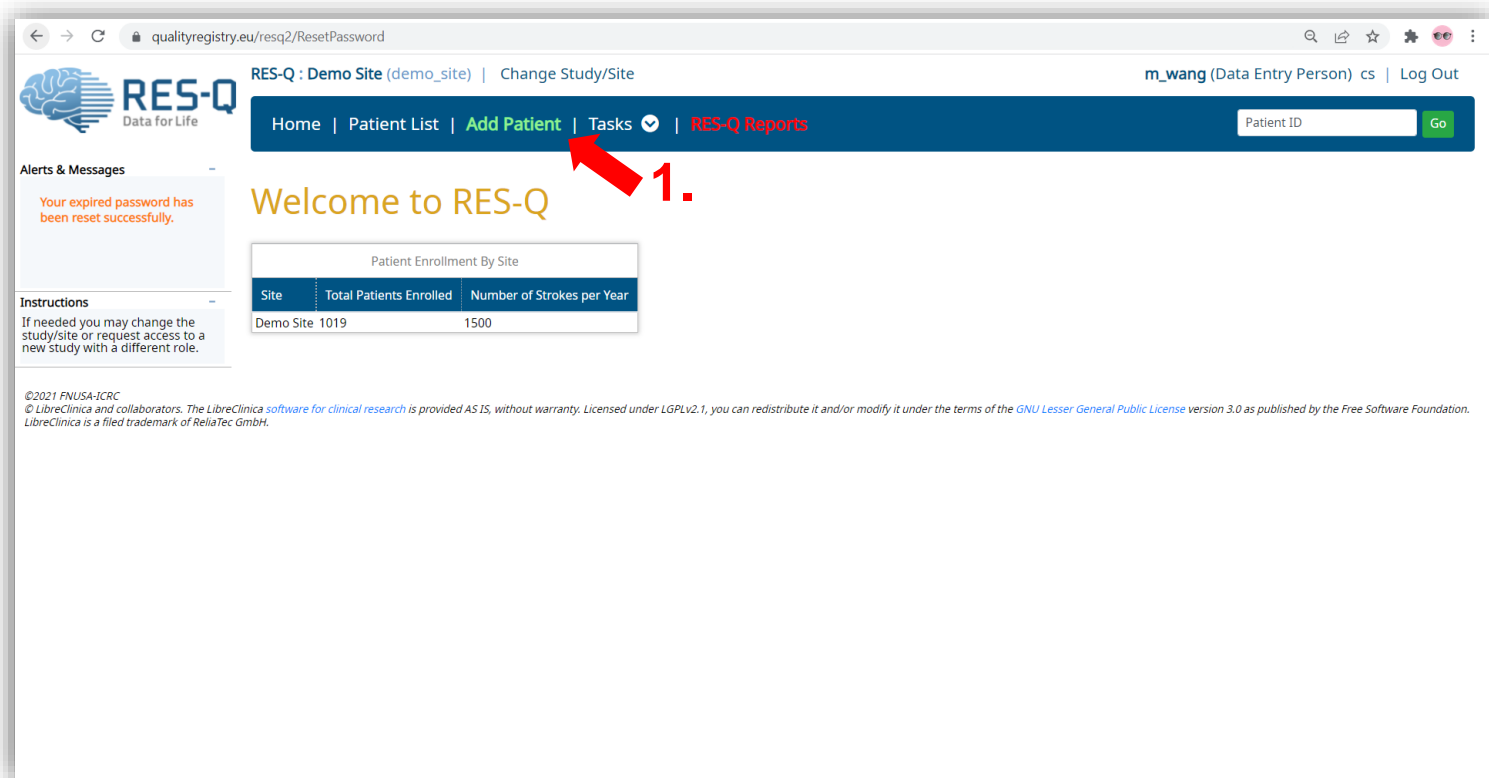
qualityregistry.eu/resq2/ResetPassword

RES-Q
Data for Life

RES-Q : Demo Site (demo_site) | Change Study/Site

m_wang (Data Entry Person) cs | Log Out

Home | Patient List | Add Patient | Tasks | RES-Q Reports

Patient ID Go

1.

Alerts & Messages –

Your expired password has been reset successfully.

Instructions –

If needed you may change the study/site or request access to a new study with a different role.

Welcome to RES-Q

Patient Enrollment By Site

| Site | Total Patients Enrolled | Number of Strokes per Year |
|---|---|---|
| Demo Site | 1019 | 1500 |

©2021 FNUSA-ICRC
© LibreClinica and collaborators. The LibreClinica software for clinical research is provided AS IS, without warranty. Licensed under LGPLv2.1, you can redistribute it and/or modify it under the terms of the GNU Lesser General Public License version 3.0 as published by the Free Software Foundation.
LibreClinica is a filed trademark of ReliaTec GmbH.